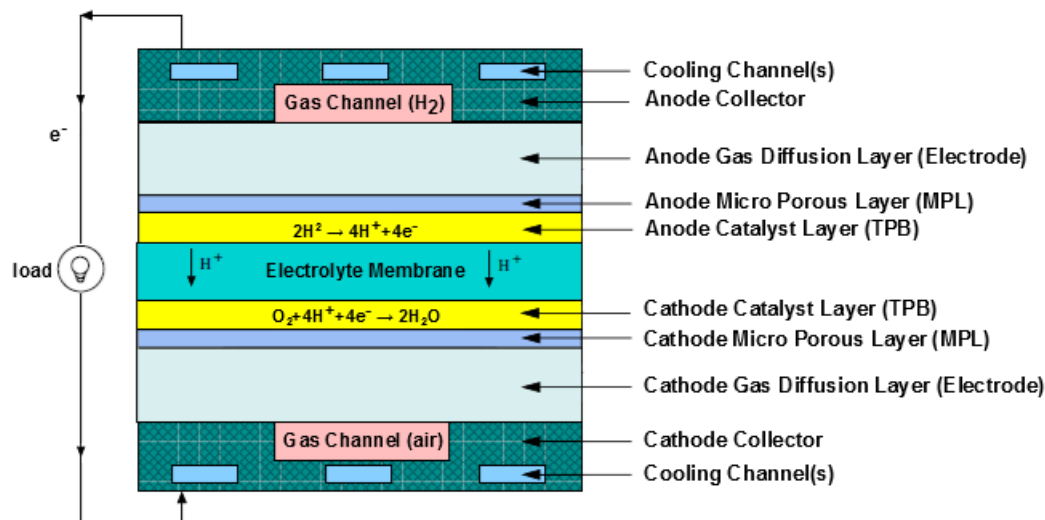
Gas Channel ($H_2$)

Cooling Channel(s)
Anode Collector

$e^-$

Anode Gas Diffusion Layer (Electrode)

Anode Micro Porous Layer (MPL)

$2H^2 \rightarrow 4H^+ + 4e^-$

Anode Catalyst Layer (TPB)

load

$H^+$ Electrolyte Membrane $H^+$

$O_2 + 4H^+ + 4e^- \rightarrow 2H_2O$

Cathode Catalyst Layer (TPB)
Cathode Micro Porous Layer (MPL)

Cathode Gas Diffusion Layer (Electrode)

Gas Channel (air)

Cathode Collector
Cooling Channel(s)